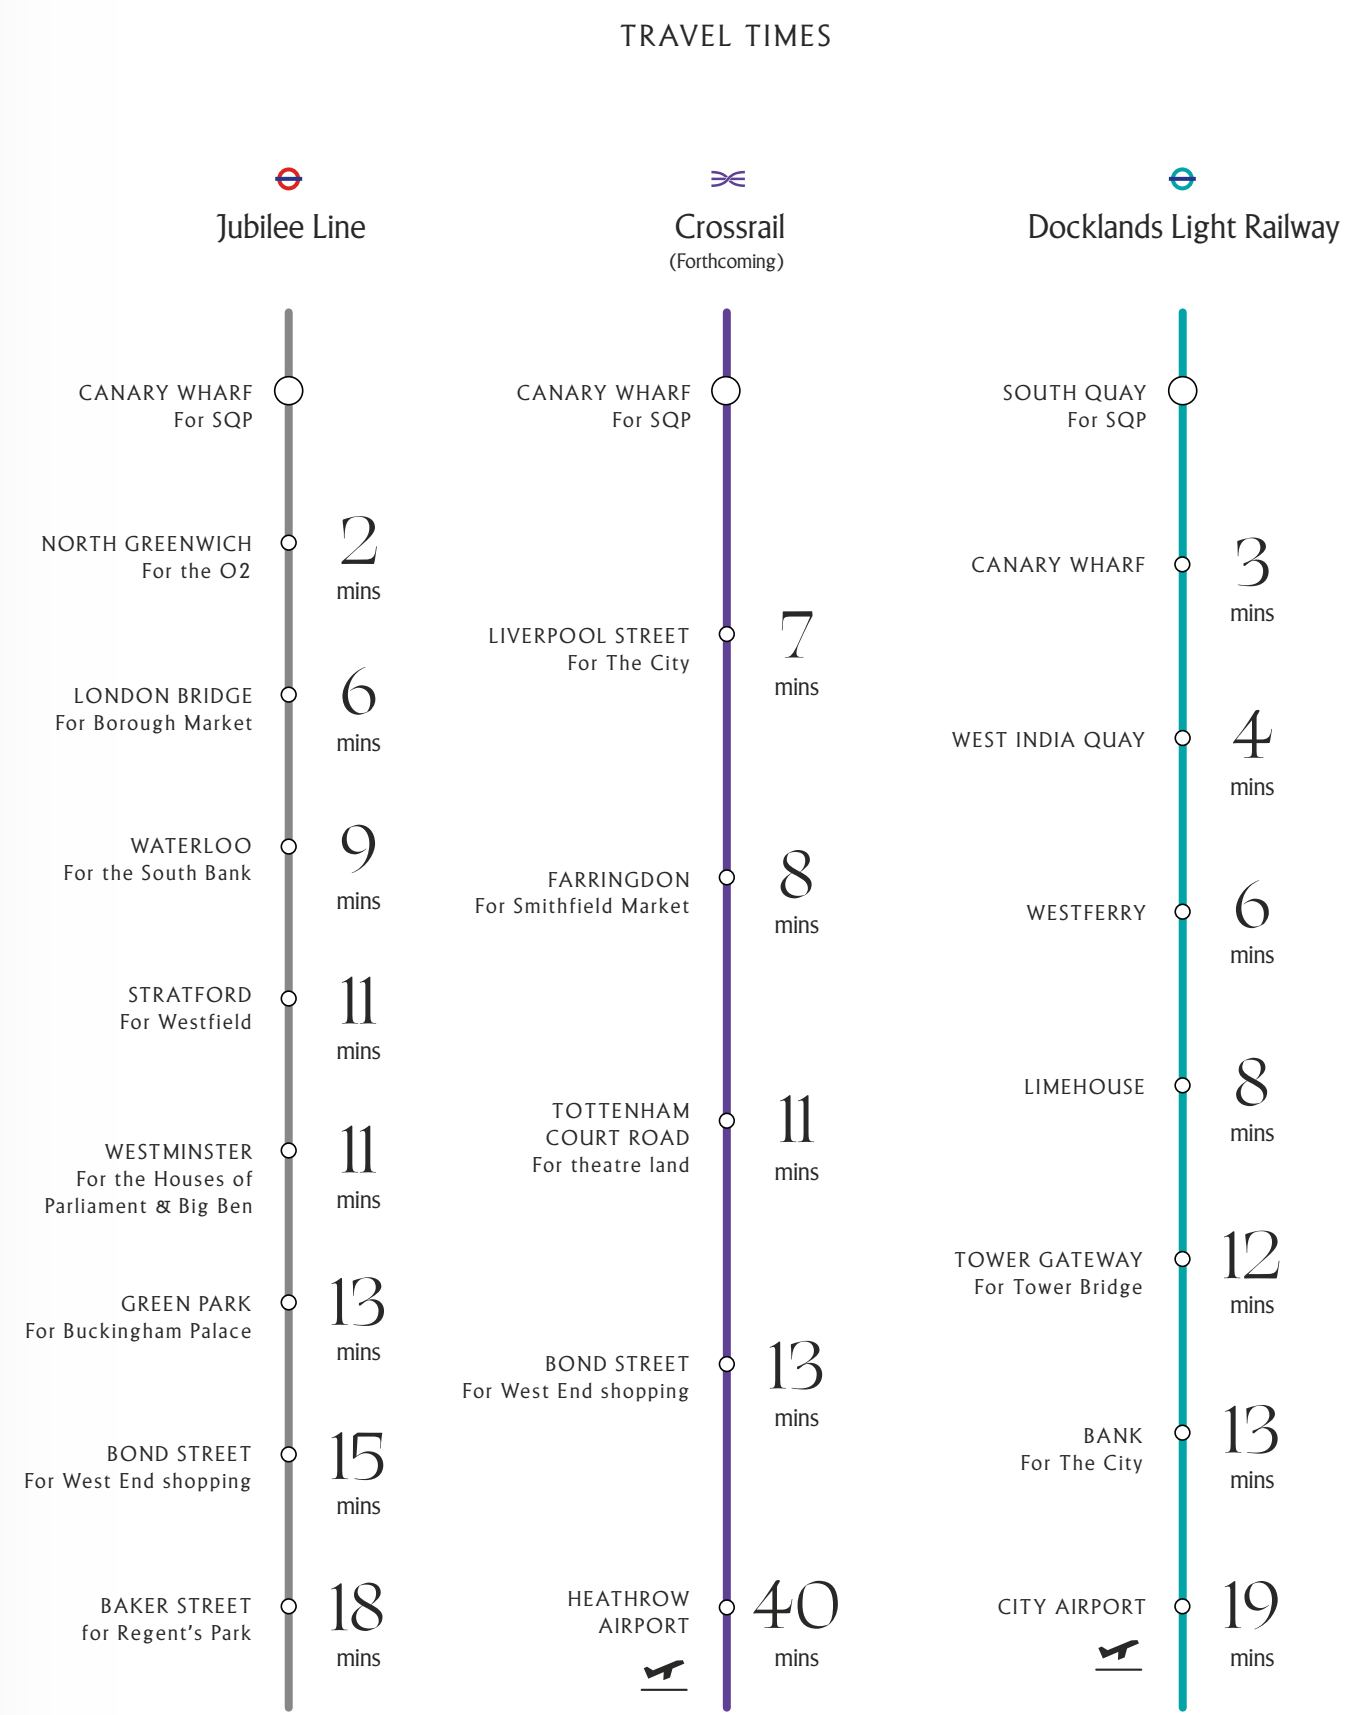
TRAVEL TIMES

Jubilee Line

CANARY WHARF
For SQP

NORTH GREENWICH
For the O2
2 mins

LONDON BRIDGE
For Borough Market
6 mins

WATERLOO
For the South Bank
9 mins

STRATFORD
For Westfield
11 mins

WESTMINSTER
For the Houses of Parliament & Big Ben
11 mins

GREEN PARK
For Buckingham Palace
13 mins

BOND STREET
For West End shopping
15 mins

BAKER STREET
for Regent's Park
18 mins

Crossrail
(Forthcoming)

CANARY WHARF
For SQP

LIVERPOOL STREET
For The City
7 mins

FARRINGDON
For Smithfield Market
8 mins

TOTTENHAM COURT ROAD
For theatre land
11 mins

BOND STREET
For West End shopping
13 mins

HEATHROW AIRPORT
40 mins

Docklands Light Railway

SOUTH QUAY
For SQP

CANARY WHARF
3 mins

WEST INDIA QUAY
4 mins

WESTFERRY
6 mins

LIMEHOUSE
8 mins

TOWER GATEWAY
For Tower Bridge
12 mins

BANK
For The City
13 mins

CITY AIRPORT
19 mins